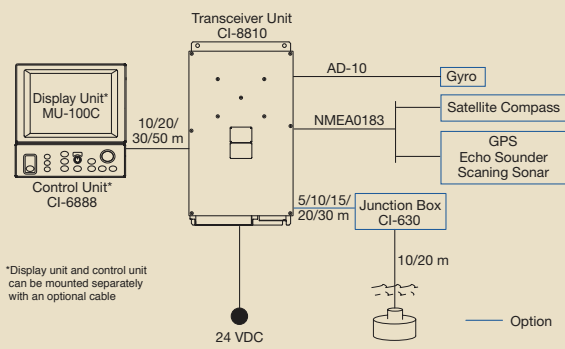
Transceiver Unit
CI-8810

Display Unit*
MU-100C

Control Unit*
CI-6888

10/20/
30/50 m

AD-10

Gyro

NMEA0183

Satellite Compass

GPS
Echo Sounder
Scaning Sonar

5/10/15/
20/30 m

Junction Box
CI-630

10/20 m

*Display unit and control unit can be mounted separately with an optional cable

24 VDC

Option